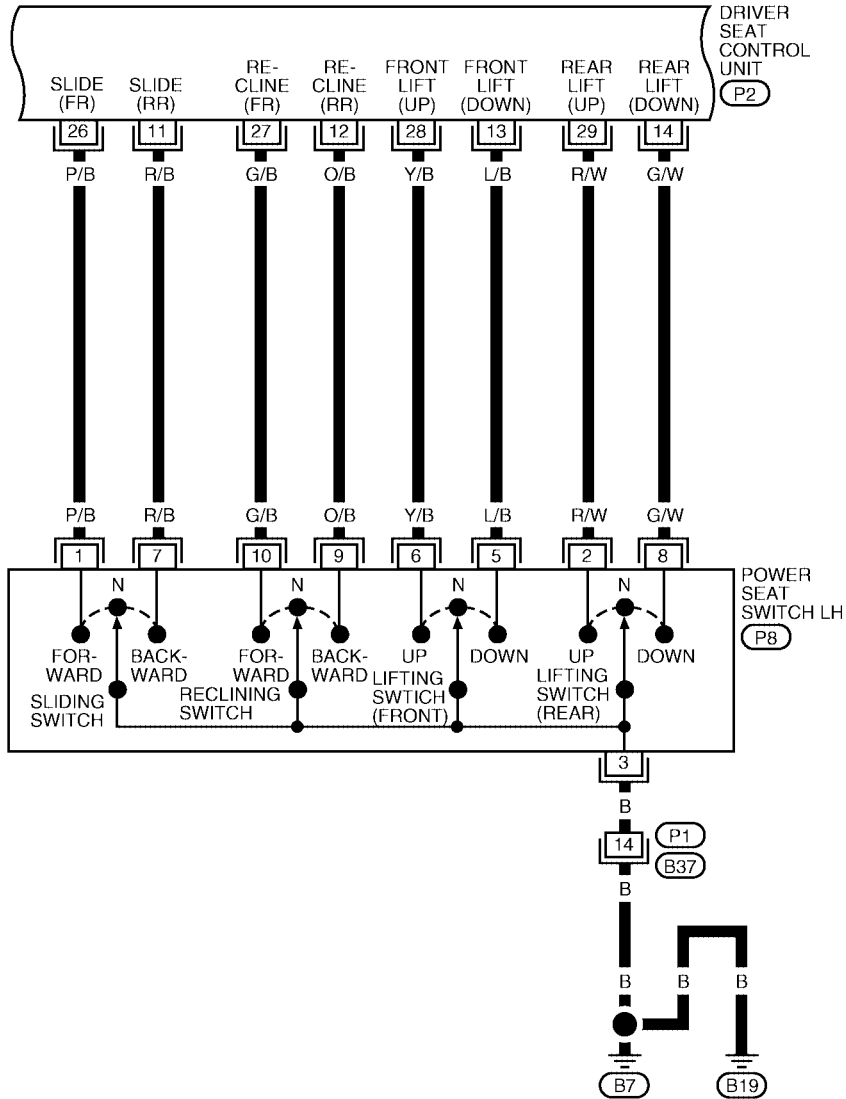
DRIVER SEAT CONTROL UNIT
P2

SLIDE (FR)
SLIDE (RR)
RE-CLINE (FR)
RE-CLINE (RR)
FRONT LIFT (UP)
FRONT LIFT (DOWN)
REAR LIFT (UP)
REAR LIFT (DOWN)

26
11
27
12
28
13
29
14

P/B
R/B
G/B
O/B
Y/B
L/B
R/W
G/W

P/B
R/B
G/B
O/B
Y/B
L/B
R/W
G/W

1
7
10
9
6
5
2
8

POWER SEAT SWITCH LH
P8

N
N
N
N

FOR-WARD
BACK-WARD
SLIDING SWITCH
FOR-WARD
BACK-WARD
RECLINING SWITCH
UP
DOWN
LIFTING SWTCH (FRONT)
UP
DOWN
LIFTING SWITCH (REAR)

3
B
14
P1
B37
B
B
B
B
B7
B19